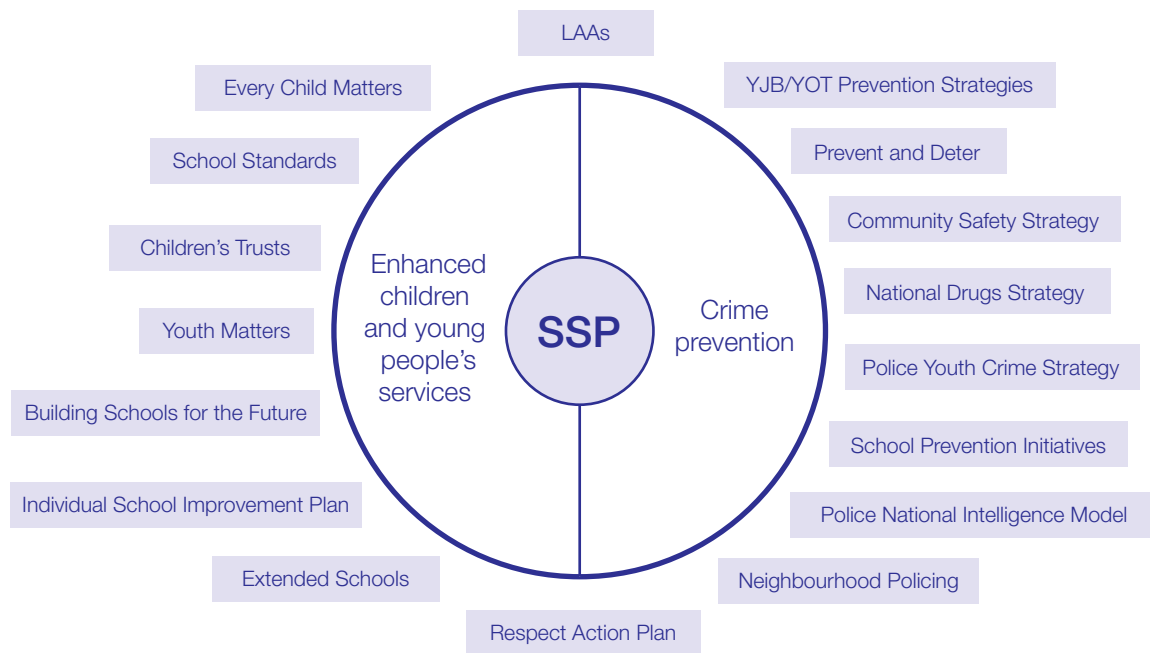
LAAs

Every Child Matters

YJB/YOT Prevention Strategies

School Standards

Prevent and Deter

Community Safety Strategy

Children's Trusts

Enhanced children and young people's services

SSP

Crime prevention

National Drugs Strategy

Youth Matters

Police Youth Crime Strategy

Building Schools for the Future

School Prevention Initiatives

Individual School Improvement Plan

Police National Intelligence Model

Extended Schools

Neighbourhood Policing

Respect Action Plan